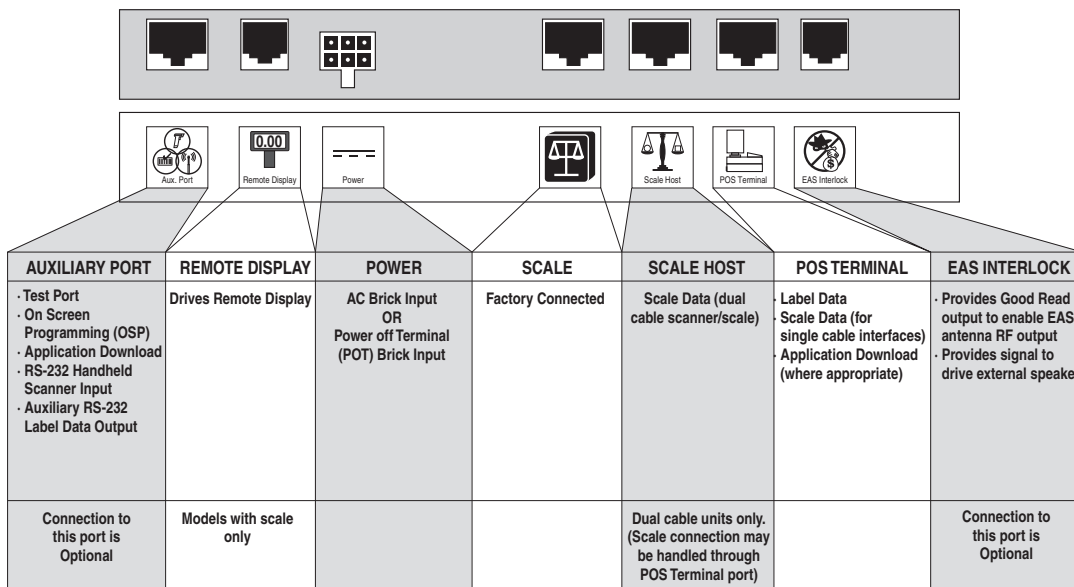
0.00

Aux. Port | Remote Display | Power | Scale Host | POS Terminal | EAS Interlock

| AUXILIARY PORT | REMOTE DISPLAY | POWER | SCALE | SCALE HOST | POS TERMINAL | EAS INTERLOCK |
|---|---|---|---|---|---|---|
| · Test Port · On Screen Programming (OSP) · Application Download · RS-232 Handheld Scanner Input · Auxiliary RS-232 Label Data Output | Drives Remote Display | AC Brick Input OR Power off Terminal (POT) Brick Input | Factory Connected | Scale Data (dual cable scanner/scale) | · Label Data · Scale Data (for single cable interfaces) · Application Download (where appropriate) | · Provides Good Read output to enable EAS antenna RF output · Provides signal to drive external speake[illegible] |
| Connection to this port is Optional | Models with scale only | | | Dual cable units only. (Scale connection may be handled through POS Terminal port) | | Connection to this port is Optional |